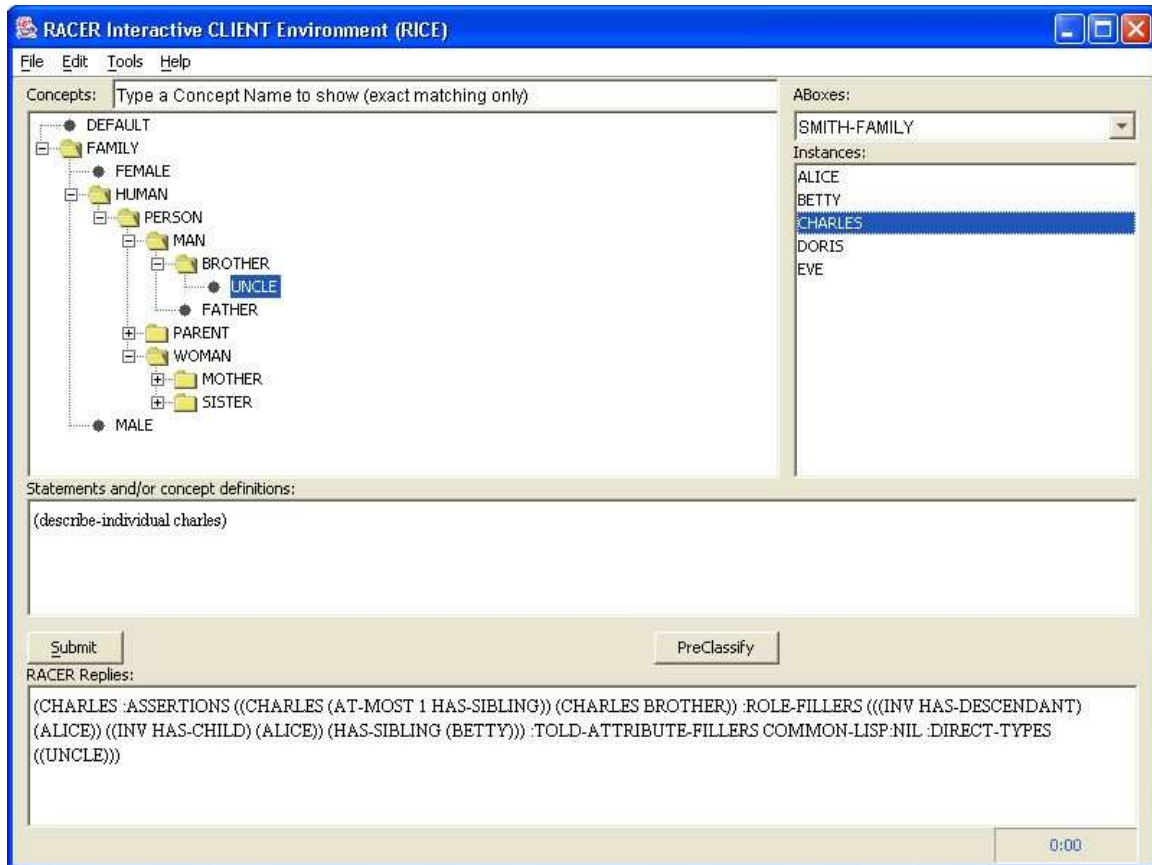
RACER Interactive CLIENT Environment (RICE)

File Edit Tools Help

Concepts: Type a Concept Name to show (exact matching only)

DEFAULT
FAMILY
FEMALE
HUMAN
PERSON
MAN
BROTHER
UNCLE
FATHER
PARENT
WOMAN
MOTHER
SISTER
MALE

ABoxes:
SMITH-FAMILY
Instances:
ALICE
BETTY
CHARLES
DORIS
EVE

Statements and/or concept definitions:

(describe-individual charles)

Submit

PreClassify

RACER Replies:

(CHARLES :ASSERTIONS ((CHARLES (AT-MOST 1 HAS-SIBLING)) (CHARLES BROTHER)) :ROLE-FILLERS (((INV HAS-DESCENDANT) (ALICE)) ((INV HAS-CHILD) (ALICE)) (HAS-SIBLING (BETTY))) :TOLD-ATTRIBUTE-FILLERS COMMON-LISP:NIL :DIRECT-TYPES ((UNCLE)))

0:00